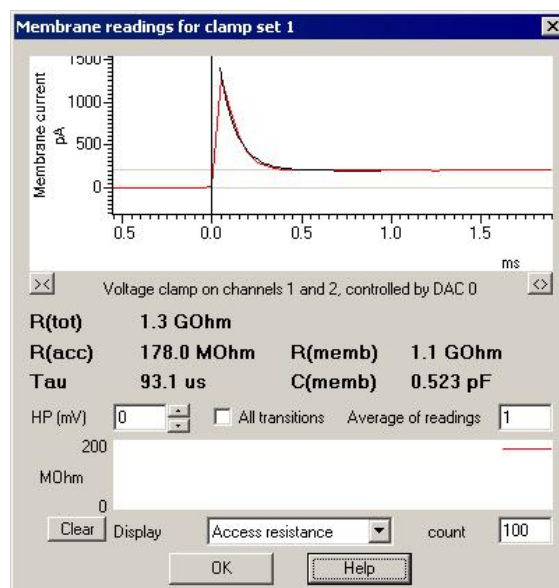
Membrane readings for clamp set 1

×

1500
1000
500
0
Membrane current pA

0.5 0.0 0.5 1.0 1.5
ms

><
Voltage clamp on channels 1 and 2, controlled by DAC 0
<>

| R(tot) | 1.3 GOhm | | |
|---|---|---|---|
| R(acc) | 178.0 MOhm | R(memb) | 1.1 GOhm |
| Tau | 93.1 us | C(memb) | 0.523 pF |

HP (mV) 0 All transitions Average of readings 1

200
MOhm
0

Clear Display Access resistance count 100

OK Help